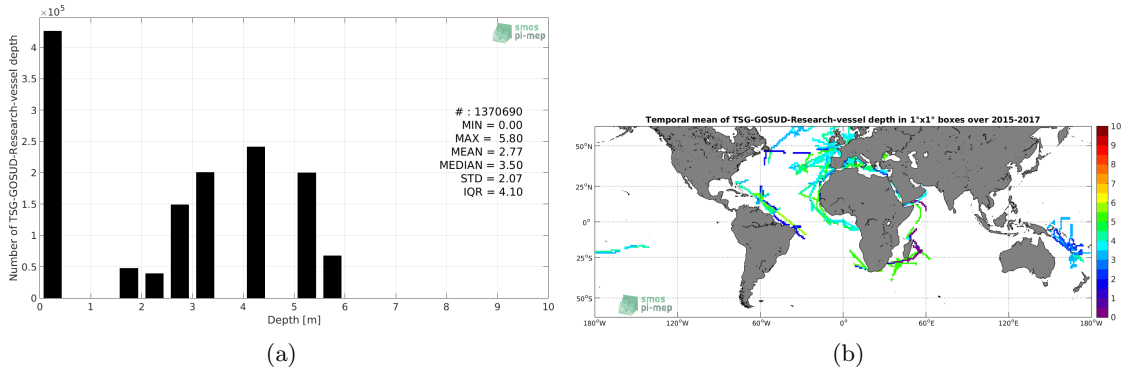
$\times10^5$

smos pi-mep

# : 1370690
MIN = 0.00
MAX = 5.80
MEAN = 2.77
MEDIAN = 3.50
STD = 2.07
IQR = 4.10

Number of TSG-GOSUD-Research-vessel depth

4
3.5
3
2.5
2
1.5
1
0.5
0

0 1 2 3 4 5 6 7 8 9 10

Depth [m]

(a)

Temporal mean of TSG-GOSUD-Research-vessel depth in 1°x1° boxes over 2015-2017

50°N
25°N
0°
25°S
50°S

180°W 120°W 60°W 0° 60°E 120°E 180°W

smos pi-mep

10
9
8
7
6
5
4
3
2
1
0

(b)